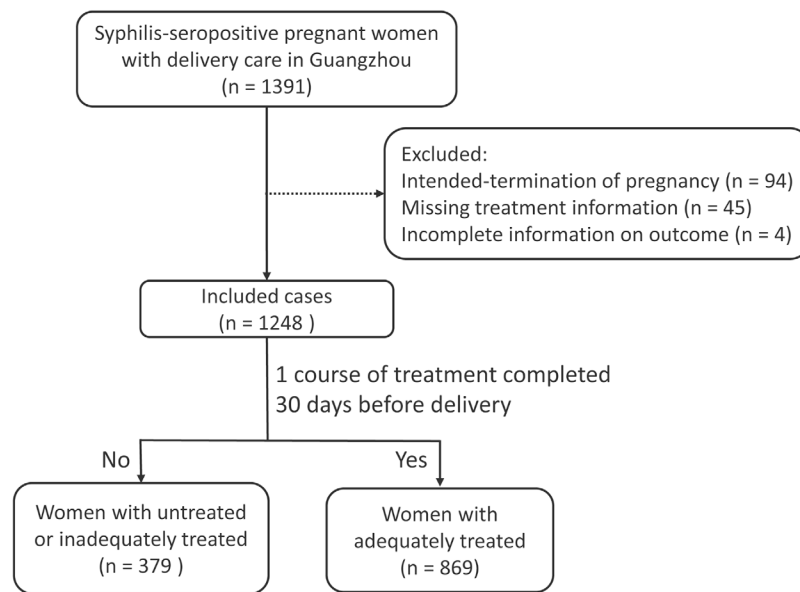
Syphilis-seropositive pregnant women with delivery care in Guangzhou (n = 1391)

Excluded:
Intended-termination of pregnancy (n = 94)
Missing treatment information (n = 45)
Incomplete information on outcome (n = 4)

Included cases (n = 1248 )

1 course of treatment completed 30 days before delivery

No

Yes

Women with untreated or inadequately treated (n = 379 )

Women with adequately treated (n = 869)